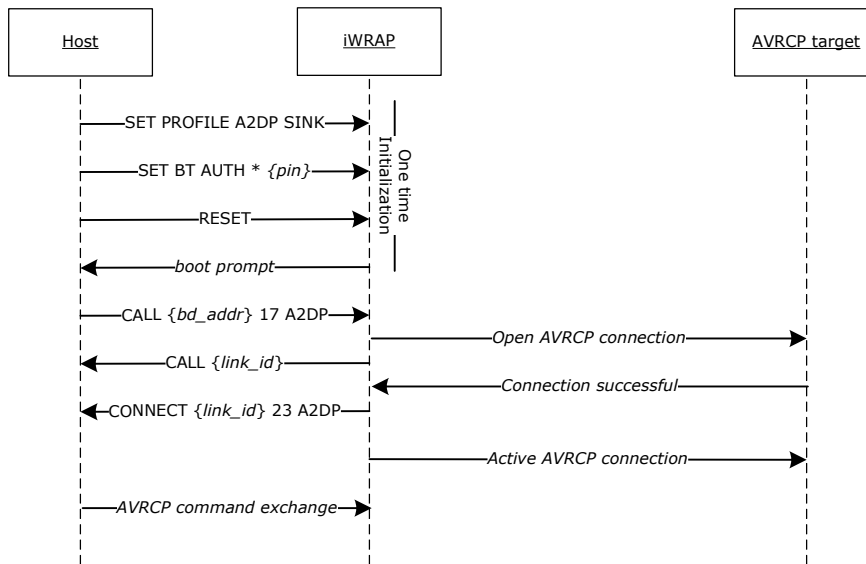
Host

iWRAP

AVRCP target

SET PROFILE A2DP SINK

SET BT AUTH * {pin}

RESET

boot prompt

One time Initialization

CALL {bd_addr} 17 A2DP

Open AVRCP connection

CALL {link_id}

Connection successful

CONNECT {link_id} 23 A2DP

Active AVRCP connection

AVRCP command exchange